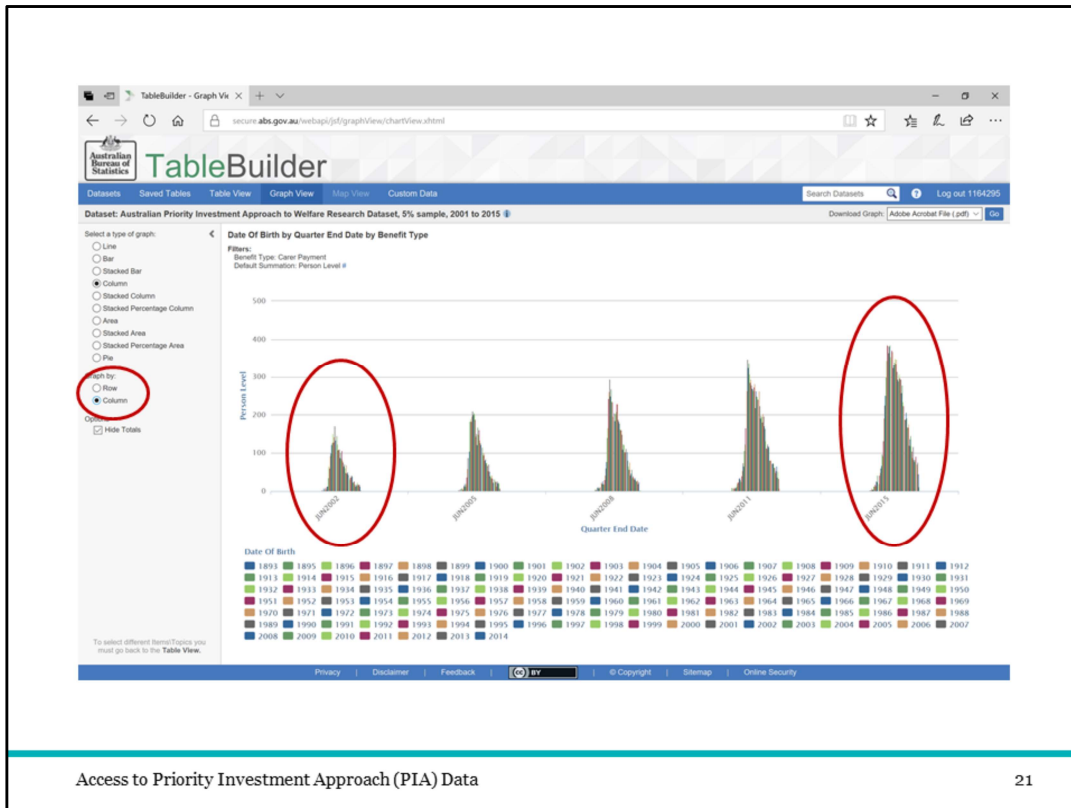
TableBuilder - Graph Vie ×

secure.abs.gov.au/webapi/jsf/graphView/chartView.xhtml

Australian Bureau of Statistics

TableBuilder

Datasets Saved Tables Table View Graph View Map View Custom Data

Search Datasets

Log out 1164295

Dataset: Australian Priority Investment Approach to Welfare Research Dataset, 5% sample, 2001 to 2015

Download Graph: Adobe Acrobat File (.pdf) Go

Select a type of graph:
Line
Bar
Stacked Bar
Column
Stacked Column
Stacked Percentage Column
Area
Stacked Area
Stacked Percentage Area
Pie

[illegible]aph by:
Row
Column

Optio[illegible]
Hide Totals

To select different Items\Topics you must go back to the Table View.

Date Of Birth by Quarter End Date by Benefit Type

Filters:
Benefit Type: Carer Payment
Default Summation: Person Level

500
400
300
200
100
0

Person Level

JUN2002 JUN2005 JUN2008 JUN2011 JUN2015

Quarter End Date

Date Of Birth

1893 1895 1896 1897 1898 1899 1900 1901 1902 1903 1904 1905 1906 1907 1908 1909 1910 1911 1912 1913 1914 1915 1916 1917 1918 1919 1920 1921 1922 1923 1924 1925 1926 1927 1928 1929 1930 1931 1932 1933 1934 1935 1936 1937 1938 1939 1940 1941 1942 1943 1944 1945 1946 1947 1948 1949 1950 1951 1952 1953 1954 1955 1956 1957 1958 1959 1960 1961 1962 1963 1964 1965 1966 1967 1968 1969 1970 1971 1972 1973 1974 1975 1976 1977 1978 1979 1980 1981 1982 1983 1984 1985 1986 1987 1988 1989 1990 1991 1992 1993 1994 1995 1996 1997 1998 1999 2000 2001 2002 2003 2004 2005 2006 2007 2008 2009 2010 2011 2012 2013 2014

Privacy | Disclaimer | Feedback | BY | © Copyright | Sitemap | Online Security

Access to Priority Investment Approach (PIA) Data

21